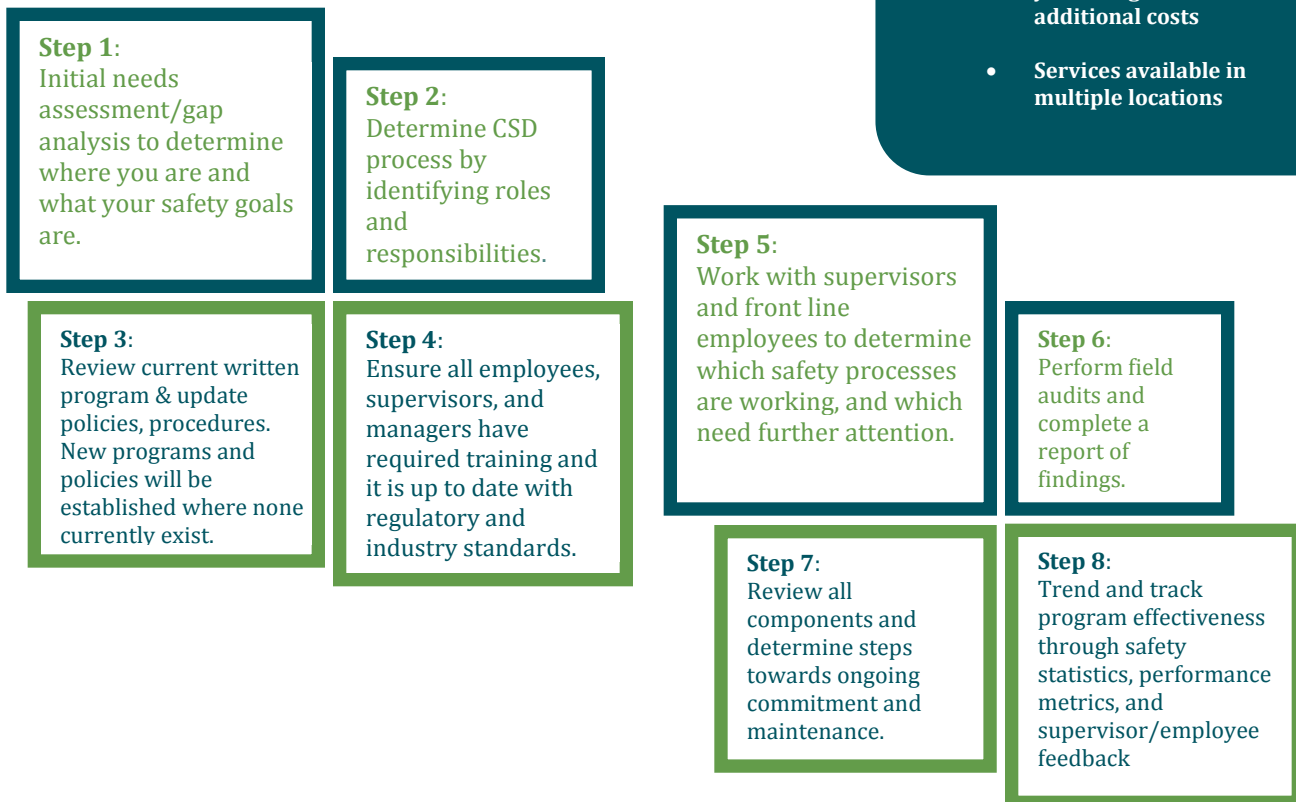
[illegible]
additional costs

• Services available in multiple locations

**Step 1**:
Initial needs assessment/gap analysis to determine where you are and what your safety goals are.

**Step 2**:
Determine CSD process by identifying roles and responsibilities.

**Step 3**:
Review current written program & update policies, procedures. New programs and policies will be established where none currently exist.

**Step 4**:
Ensure all employees, supervisors, and managers have required training and it is up to date with regulatory and industry standards.

**Step 5**:
Work with supervisors and front line employees to determine which safety processes are working, and which need further attention.

**Step 6**:
Perform field audits and complete a report of findings.

**Step 7**:
Review all components and determine steps towards ongoing commitment and maintenance.

**Step 8**:
Trend and track program effectiveness through safety statistics, performance metrics, and supervisor/employee feedback